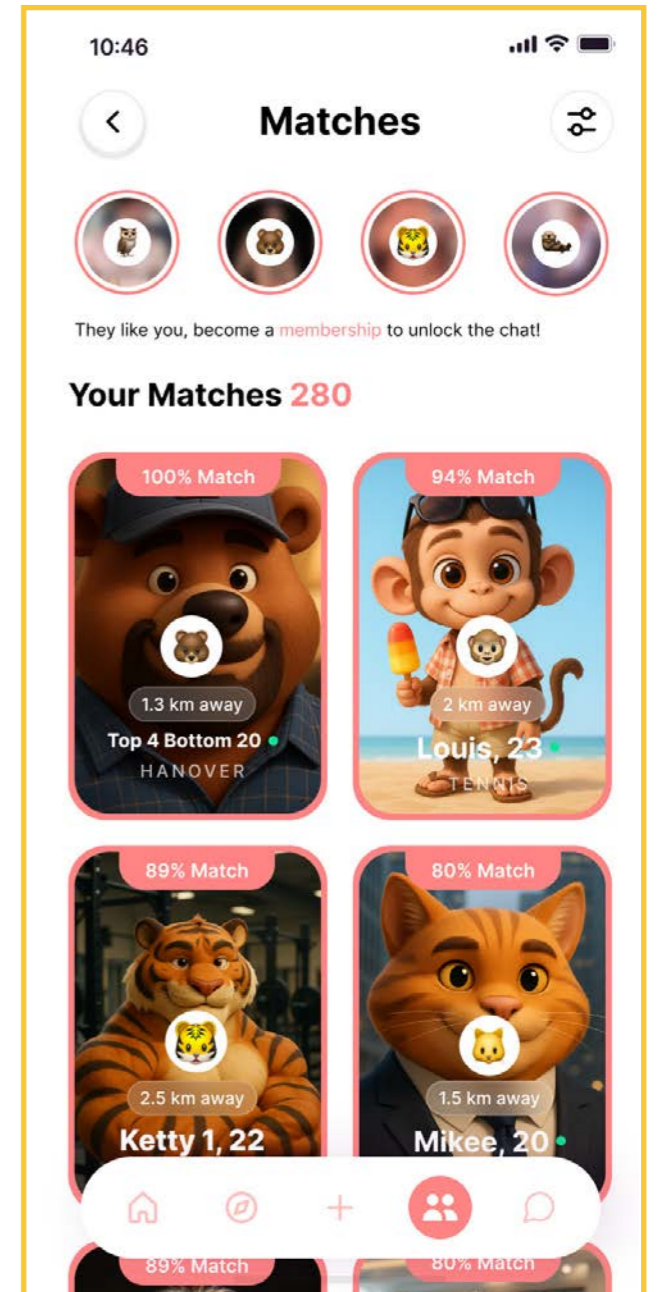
10:46

Matches

They like you, become a membership to unlock the chat!

Your Matches 280

100% Match

1.3 km away

Top 4 Bottom 20

HANOVER

94% Match

2 km away

Louis, 23

TENNIS

89% Match

2.5 km away

Ketty 1, 22

80% Match

1.5 km away

Mikee, 20

89% Match

80% Match